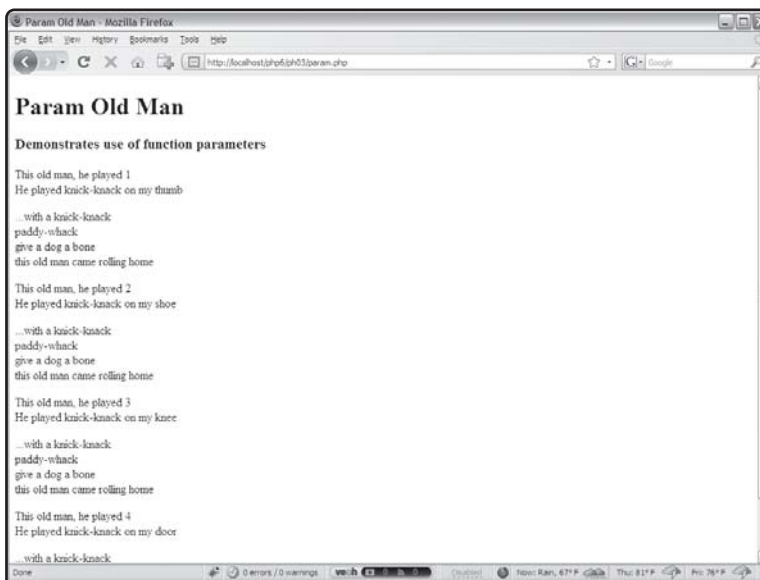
Param Old Man - Mozilla Firefox

File Edit View History Bookmarks Tools Help

http://localhost/php6/ph03/param.php

Google

# Param Old Man

### Demonstrates use of function parameters

This old man, he played 1
He played knick-knack on my thumb

...with a knick-knack
paddy-whack
give a dog a bone
this old man came rolling home

This old man, he played 2
He played knick-knack on my shoe

...with a knick-knack
paddy-whack
give a dog a bone
this old man came rolling home

This old man, he played 3
He played knick-knack on my knee

...with a knick-knack
paddy-whack
give a dog a bone
this old man came rolling home

This old man, he played 4
He played knick-knack on my door

...with a knick-knack

Done 0 errors / 0 warnings Disabled Now: Rain, 67° F Thu: 81° F Fri: 76° F